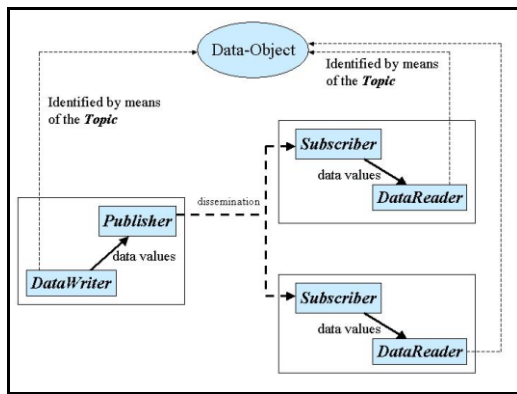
Data-Object

Identified by means of the *Topic*

Identified by means of the *Topic*

Subscriber

data values

DataReader

dissemination

Publisher

data values

DataWriter

Subscriber

data values

DataReader